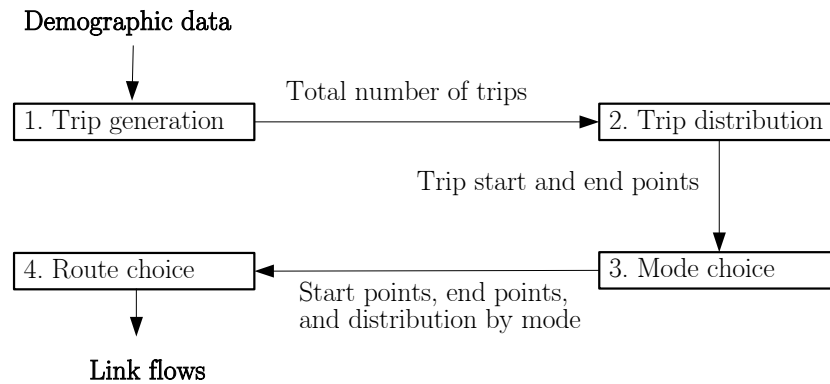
Demographic data

1. Trip generation

Total number of trips

2. Trip distribution

Trip start and end points

3. Mode choice

Start points, end points, and distribution by mode

4. Route choice

Link flows